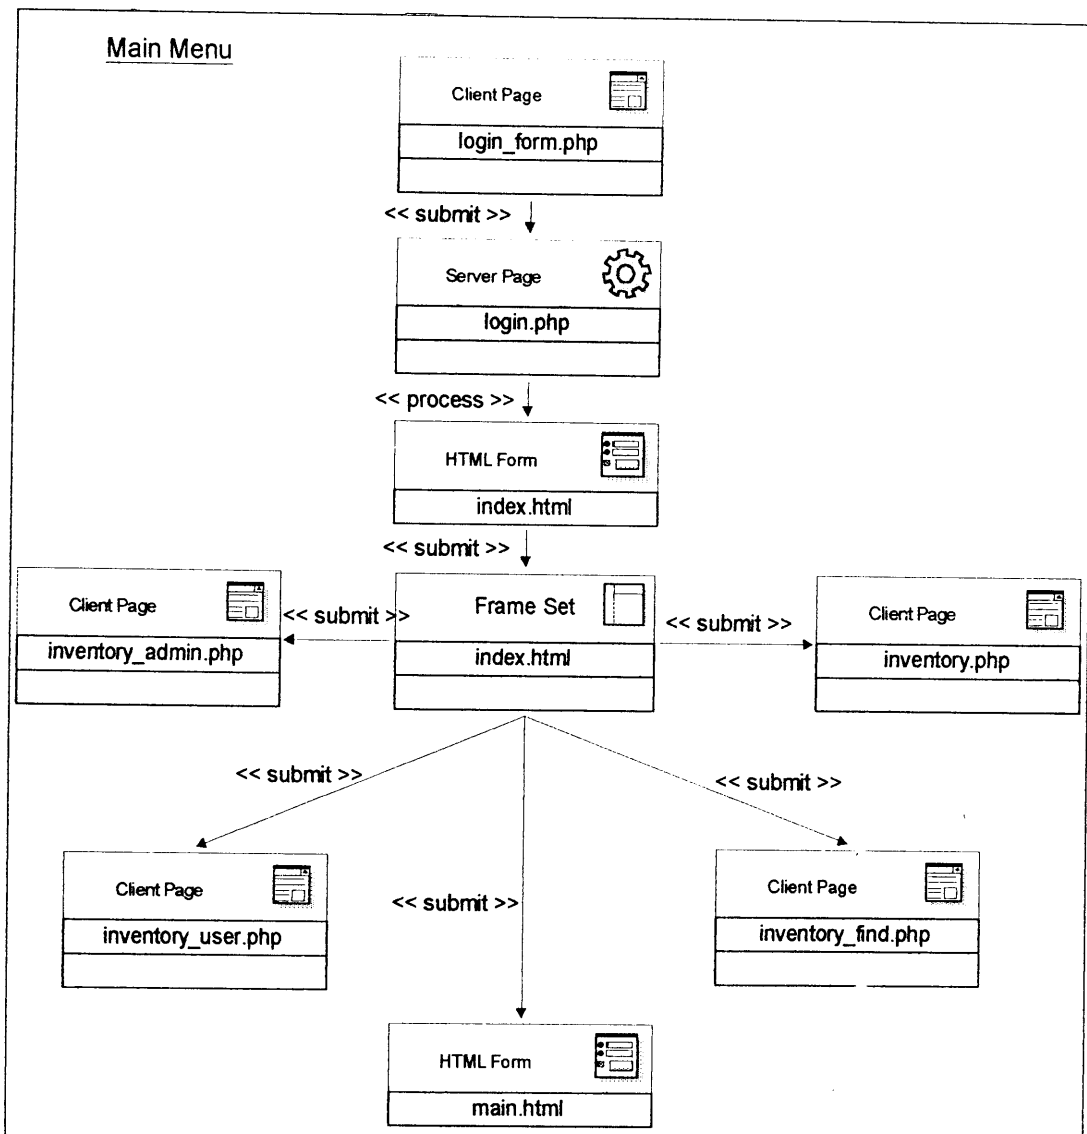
Main Menu

Client Page

login_form.php

<< submit >>

Server Page

login.php

<< process >>

HTML Form

index.html

<< submit >>

Client Page

inventory_admin.php

<< submit >>

Frame Set

index.html

<< submit >>

Client Page

inventory.php

<< submit >>

<< submit >>

Client Page

inventory_user.php

<< submit >>

Client Page

inventory_find.php

HTML Form

main.html